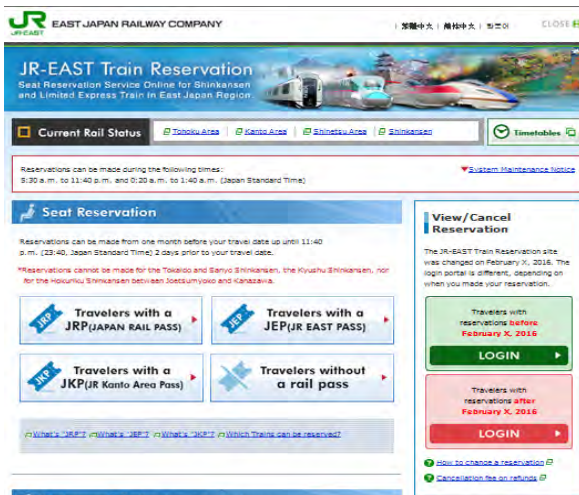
JR JR-EAST EAST JAPAN RAILWAY COMPANY

| 简体中文 | 繁體中文 | 한국어 CLOSE

JR-EAST Train Reservation
Seat Reservation Service Online for Shinkansen and Limited Express Train in East Japan Region

Current Rail Status
Tohoku Area
Kanto Area
Shinetsu Area
Shinkansen
Timetables

Reservations can be made during the following times:
5:30 a.m. to 11:40 p.m. and 0:20 a.m. to 1:40 a.m. (Japan Standard Time)

System Maintenance Notice

Seat Reservation

Reservations can be made from one month before your travel date up until 11:40 p.m. (23:40, Japan Standard Time) 2 days prior to your travel date.

*Reservations cannot be made for the Tokaido and Sanyo Shinkansen, the Kyushu Shinkansen, nor for the Hokuriku Shinkansen between Joetsumyoko and Kanazawa.

JRP Travelers with a JRP(JAPAN RAIL PASS)

JEP Travelers with a JEP(JR EAST PASS)

JKP Travelers with a JKP(JR Kanto Area Pass)

Travelers without a rail pass

What's "JRP"? What's "JEP"? What's "JKP"? Which Trains can be reserved?

View/Cancel Reservation

The JR-EAST Train Reservation site was changed on February X, 2016. The login portal is different, depending on when you made your reservation.

Travelers with reservations before February X, 2016

LOGIN

Travelers with reservations after February X, 2016

LOGIN

How to change a reservation

Cancellation fee on refunds